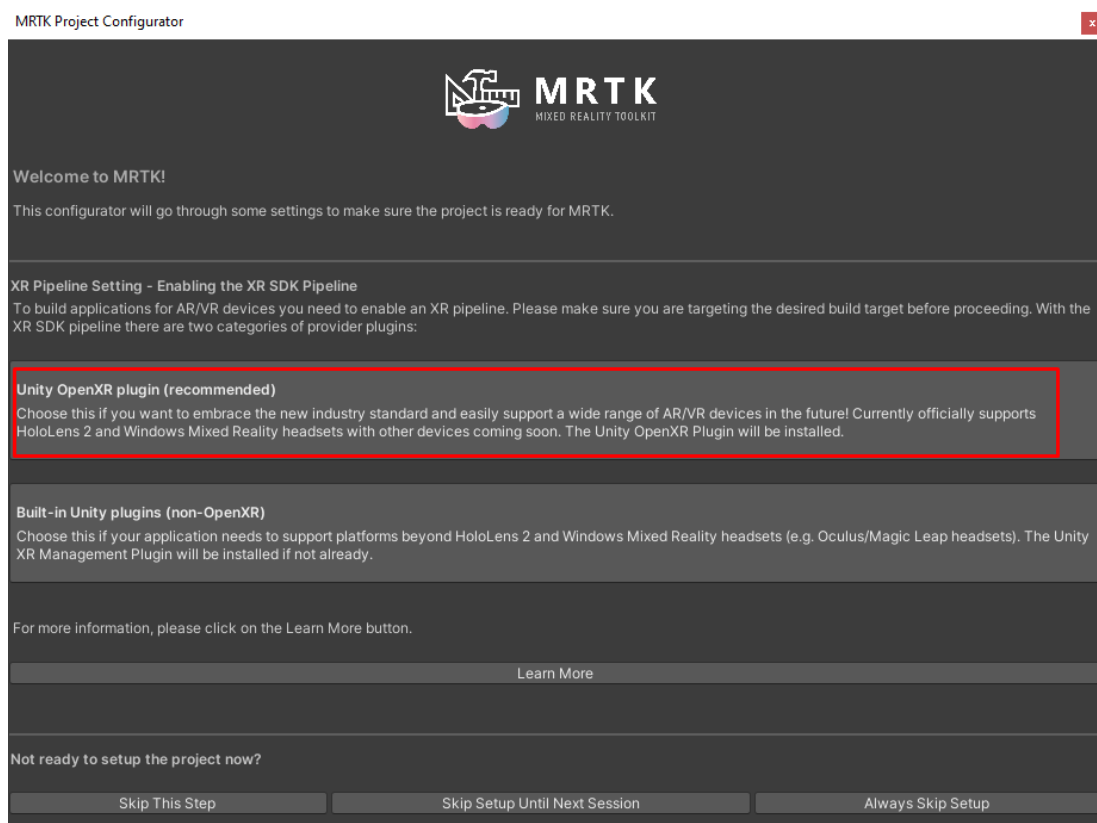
MRTK Project Configurator

x

MRTK
MIXED REALITY TOOLKIT

Welcome to MRTK!

This configurator will go through some settings to make sure the project is ready for MRTK.

XR Pipeline Setting - Enabling the XR SDK Pipeline

To build applications for AR/VR devices you need to enable an XR pipeline. Please make sure you are targeting the desired build target before proceeding. With the XR SDK pipeline there are two categories of provider plugins:

Unity OpenXR plugin (recommended)

Choose this if you want to embrace the new industry standard and easily support a wide range of AR/VR devices in the future! Currently officially supports HoloLens 2 and Windows Mixed Reality headsets with other devices coming soon. The Unity OpenXR Plugin will be installed.

Built-in Unity plugins (non-OpenXR)

Choose this if your application needs to support platforms beyond HoloLens 2 and Windows Mixed Reality headsets (e.g. Oculus/Magic Leap headsets). The Unity XR Management Plugin will be installed if not already.

For more information, please click on the Learn More button.

Learn More

Not ready to setup the project now?

Skip This Step

Skip Setup Until Next Session

Always Skip Setup